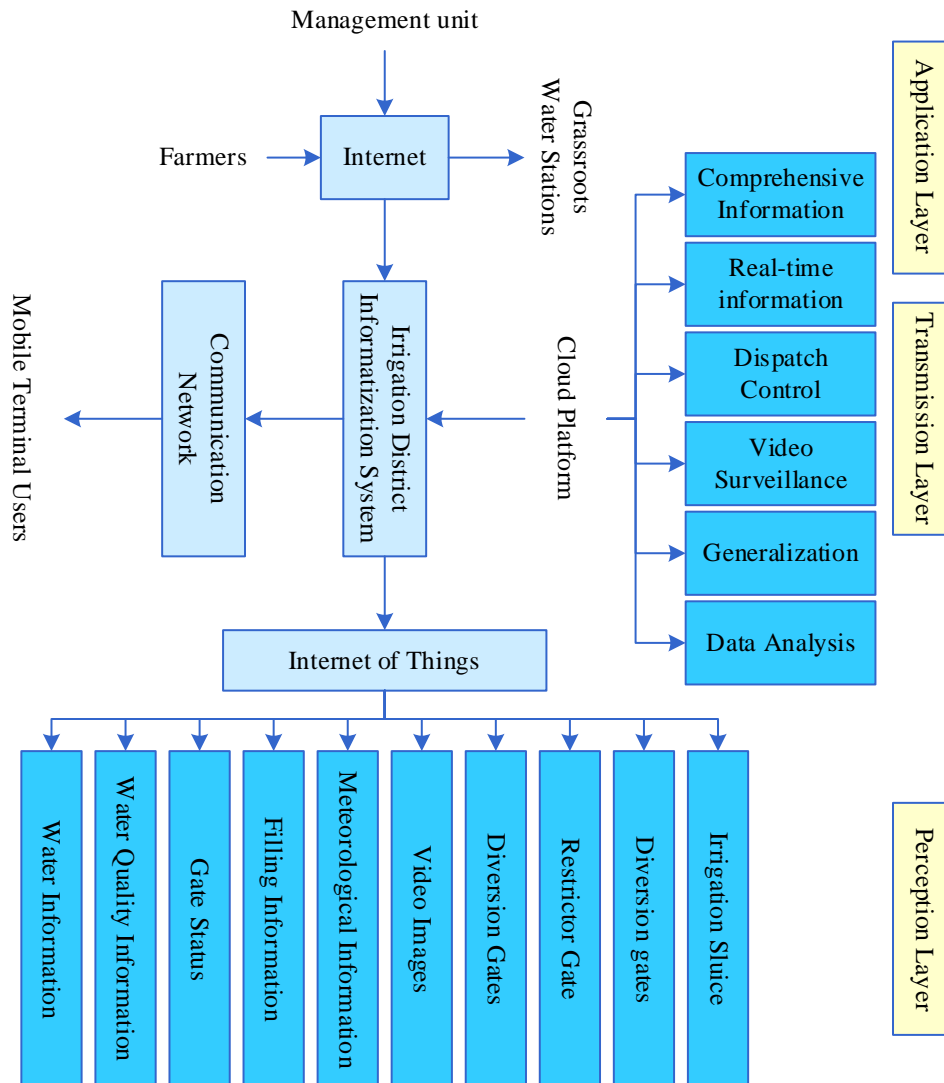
Management unit

Farmers

Internet

Grassroots Water Stations

Application Layer

Comprehensive Information

Real-time information

Dispatch Control

Video Surveillance

Generalization

Data Analysis

Transmission Layer

Cloud Platform

Irrigation District Informatization System

Communication Network

Mobile Terminal Users

Internet of Things

Water Information

Water Quality Information

Gate Status

Filling Information

Meteorological Information

Video Images

Diversion Gates

Restrictor Gate

Diversion gates

Irrigation Sluice

Perception Layer